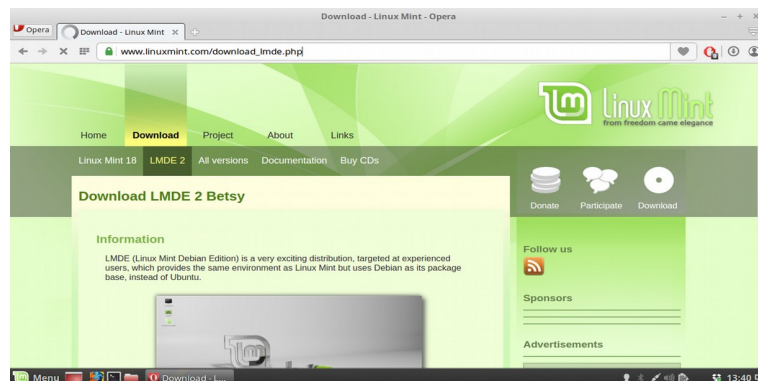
Opera Download - Linux Mint ×

Download - Linux Mint - Opera

www.linuxmint.com/download_lmde.php

linux mint
from freedom came elegance

Home Download Project About Links

Linux Mint 18 LMDE 2 All versions Documentation Buy CDs

Download LMDE 2 Betsy

Donate Participate Download

Information

LMDE (Linux Mint Debian Edition) is a very exciting distribution, targeted at experienced users, which provides the same environment as Linux Mint but uses Debian as its package base, instead of Ubuntu.

Follow us

Sponsors

Advertisements

Menu Download - L...

13:40